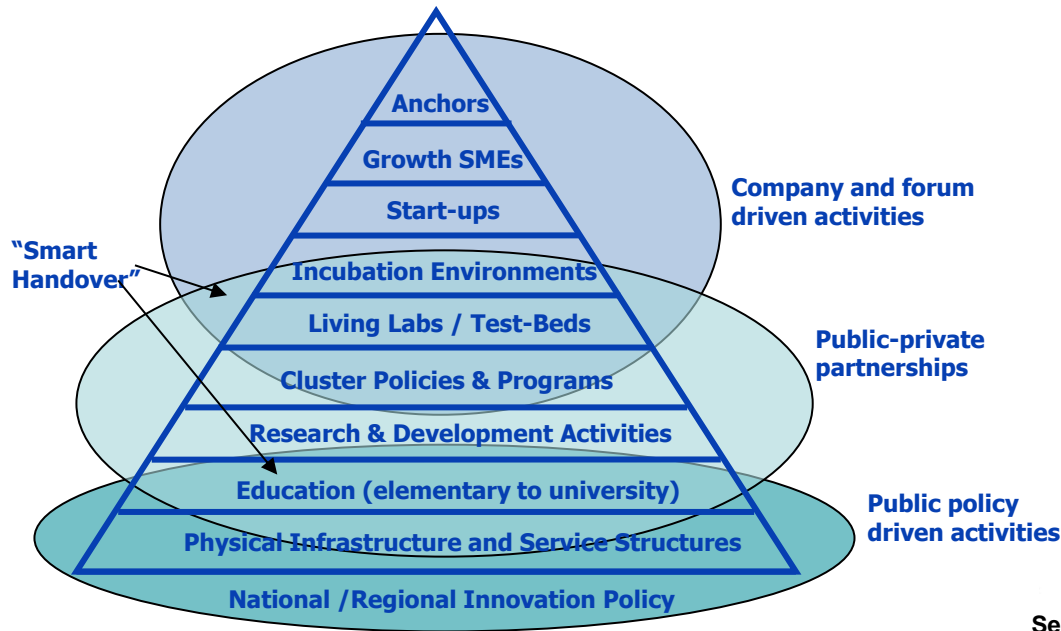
Anchors
Growth SMEs
Start-ups
Incubation Environments
Living Labs / Test-Beds
Cluster Policies & Programs
Research & Development Activities
Education (elementary to university)
Physical Infrastructure and Service Structures
National /Regional Innovation Policy

"Smart Handover"

Company and forum driven activities

Public-private partnerships

Public policy driven activities

Se